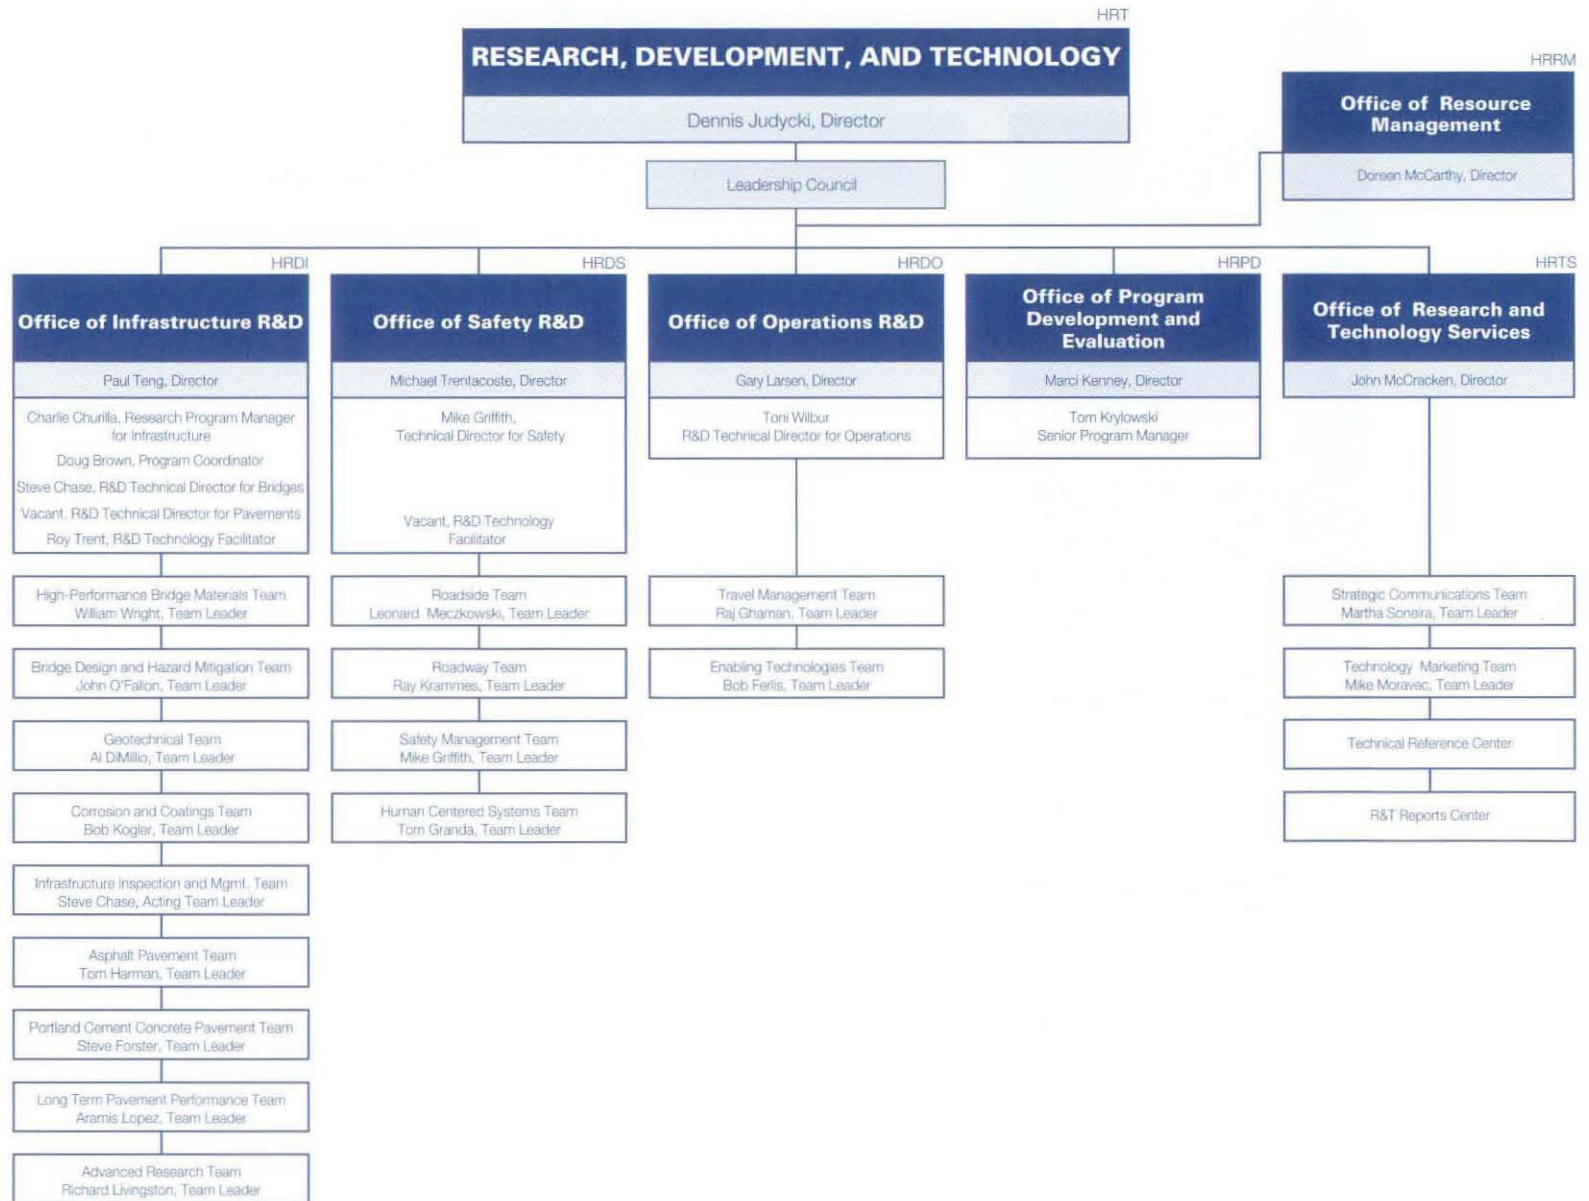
HRT

RESEARCH, DEVELOPMENT, AND TECHNOLOGY

Dennis Judycki, Director

Leadership Council

HRRM

Office of Resource Management

Doreen McCarthy, Director

HRDI

Office of Infrastructure R&D

Paul Teng, Director

Charlie Churilla, Research Program Manager for Infrastructure

Doug Brown, Program Coordinator

Steve Chase, R&D Technical Director for Bridges

Vacant, R&D Technical Director for Pavements

Roy Trent, R&D Technology Facilitator

High-Performance Bridge Materials Team
William Wright, Team Leader

Bridge Design and Hazard Mitigation Team
John O'Fallon, Team Leader

Geotechnical Team
Al DiMillio, Team Leader

Corrosion and Coatings Team
Bob Kogler, Team Leader

Infrastructure Inspection and Mgmt. Team
Steve Chase, Acting Team Leader

Asphalt Pavement Team
Tom Harman, Team Leader

Portland Cement Concrete Pavement Team
Steve Forster, Team Leader

Long Term Pavement Performance Team
Aramis Lopez, Team Leader

Advanced Research Team
Richard Livingston, Team Leader

HRDS

Office of Safety R&D

Michael Trentacoste, Director

Mike Griffith, Technical Director for Safety

Vacant, R&D Technology Facilitator

Roadside Team
Leonard Meczkowski, Team Leader

Roadway Team
Ray Krammes, Team Leader

Safety Management Team
Mike Griffith, Team Leader

Human Centered Systems Team
Tom Granda, Team Leader

HRDO

Office of Operations R&D

Gary Larsen, Director

Toni Wilbur
R&D Technical Director for Operations

Travel Management Team
Raj Ghaman, Team Leader

Enabling Technologies Team
Bob Ferlis, Team Leader

HRPD

Office of Program Development and Evaluation

Marci Kenney, Director

Tom Krylowski
Senior Program Manager

HRTS

Office of Research and Technology Services

John McCracken, Director

Strategic Communications Team
Martha Soneira, Team Leader

Technology Marketing Team
Mike Moravec, Team Leader

Technical Reference Center

R&T Reports Center